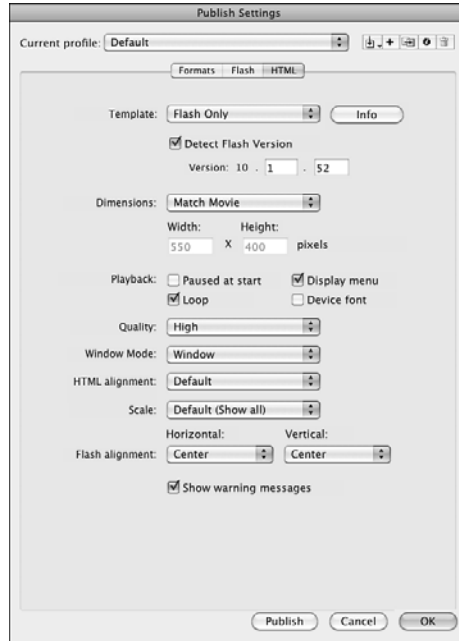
Publish Settings

Current profile: Default

Formats Flash HTML

Template: Flash Only Info

Detect Flash Version

Version: 10 . 1 . 52

Dimensions: Match Movie

Width: Height:

550 X 400 pixels

Playback: Paused at start Display menu

Loop Device font

Quality: High

Window Mode: Window

HTML alignment: Default

Scale: Default (Show all)

Horizontal: Vertical:

Flash alignment: Center Center

Show warning messages

Publish Cancel OK